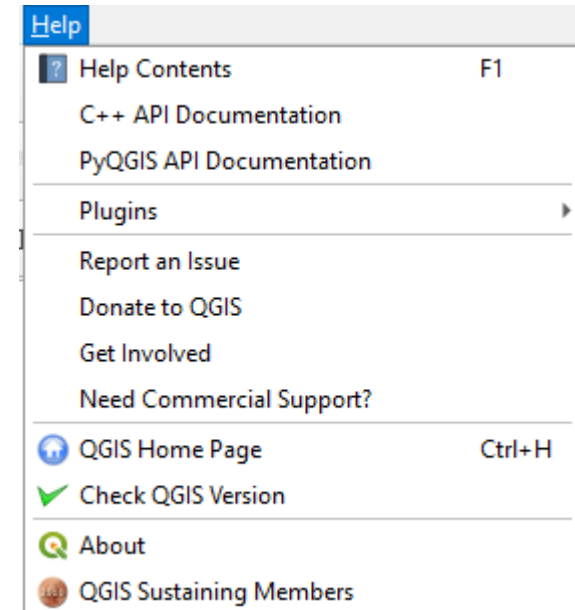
Help

Help Contents F1

C++ API Documentation

PyQGIS API Documentation

Plugins

Report an Issue

Donate to QGIS

Get Involved

Need Commercial Support?

QGIS Home Page Ctrl+H

Check QGIS Version

About

QGIS Sustaining Members